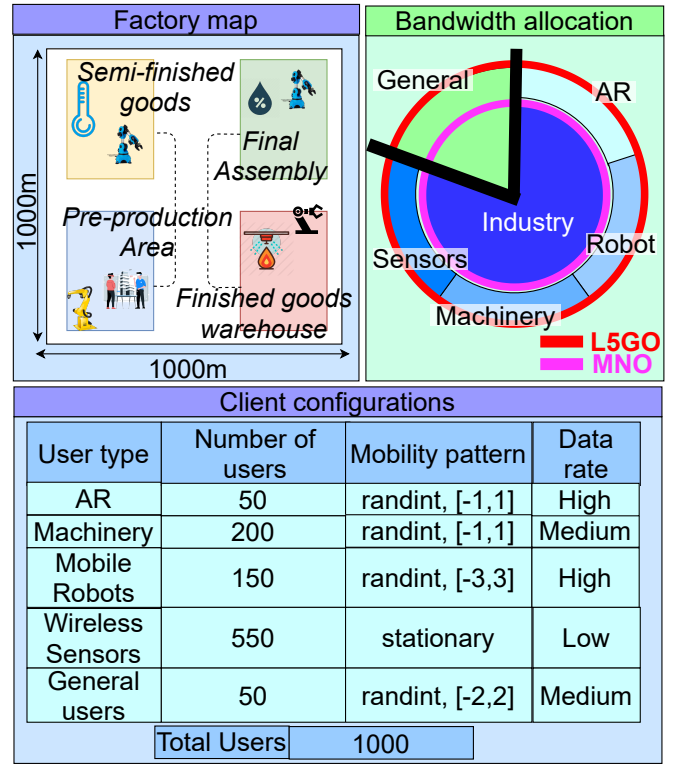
Factory map

Semi-finished goods

Final Assembly

Pre-production Area

Finished goods warehouse

1000m

1000m

Bandwidth allocation

General

AR

Industry

Robot

Sensors

Machinery

L5GO

MNO

Client configurations

| User type | Number of users | Mobility pattern | Data rate |
|---|---|---|---|
| AR | 50 | randint, [-1,1] | High |
| Machinery | 200 | randint, [-1,1] | Medium |
| Mobile Robots | 150 | randint, [-3,3] | High |
| Wireless Sensors | 550 | stationary | Low |
| General users | 50 | randint, [-2,2] | Medium |

| Total Users | 1000 |
|---|---|